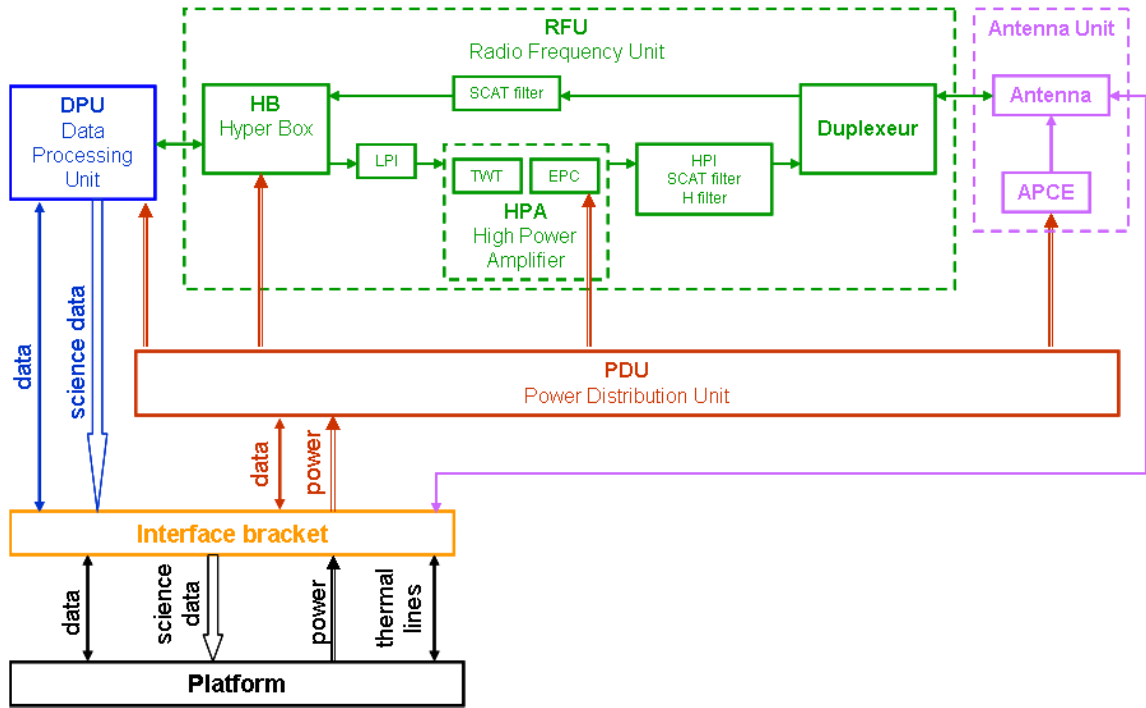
RFU
Radio Frequency Unit

Antenna Unit

DPU
Data
Processing
Unit

HB
Hyper Box

SCAT filter

Duplexeur

Antenna

LPI

TWT

EPC

HPA
High Power
Amplifier

HPI
SCAT filter
H filter

APCE

data

science data

PDU
Power Distribution Unit

data

power

Interface bracket

data

science
data

power

thermal
lines

Platform